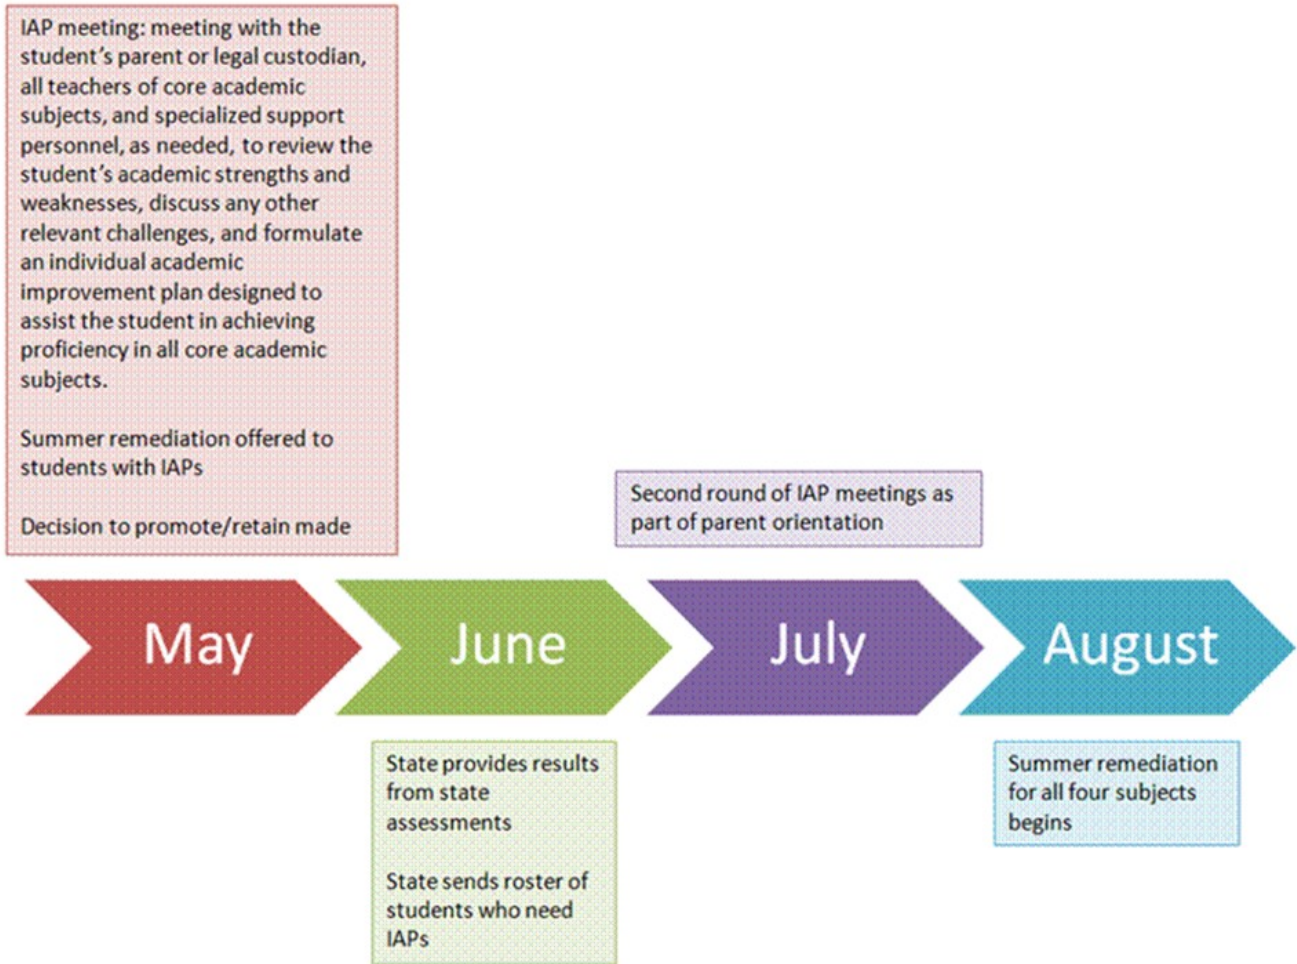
IAP meeting: meeting with the student's parent or legal custodian, all teachers of core academic subjects, and specialized support personnel, as needed, to review the student's academic strengths and weaknesses, discuss any other relevant challenges, and formulate an individual academic improvement plan designed to assist the student in achieving proficiency in all core academic subjects.

Summer remediation offered to students with IAPs

Decision to promote/retain made

Second round of IAP meetings as part of parent orientation

May

June

July

August

State provides results from state assessments

State sends roster of students who need IAPs

Summer remediation for all four subjects begins